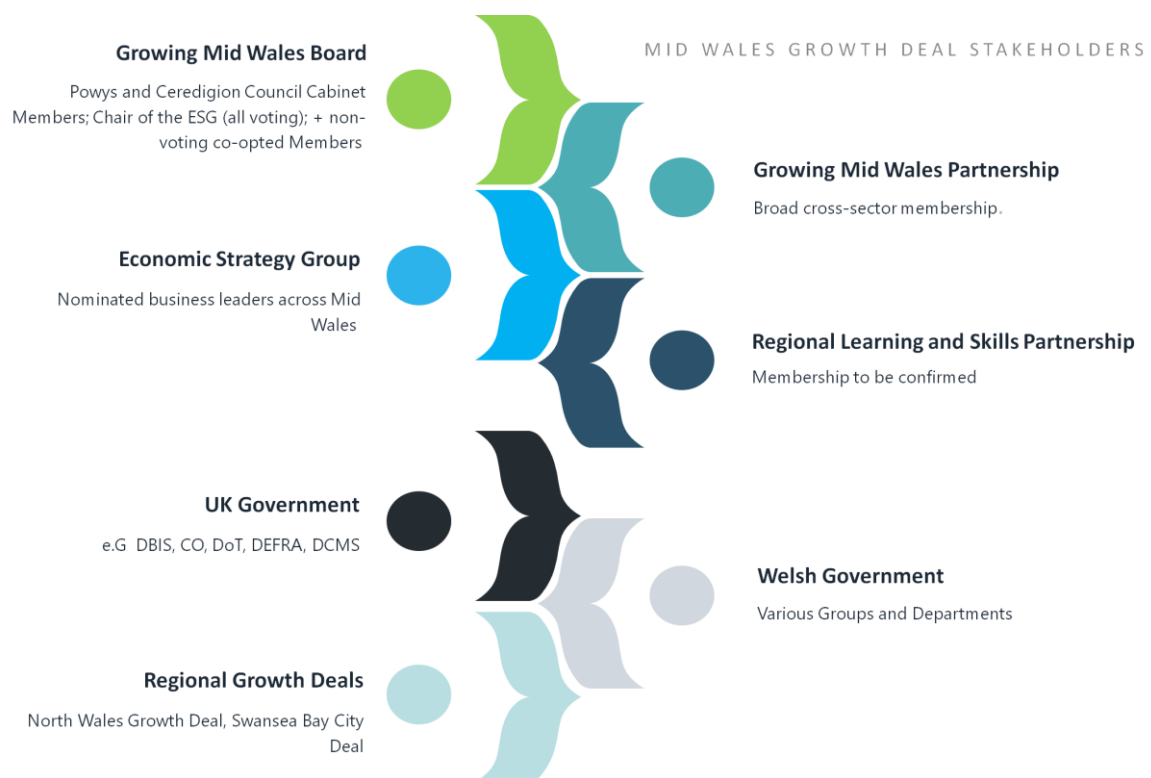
MID WALES GROWTH DEAL STAKEHOLDERS

Growing Mid Wales Board

Powys and Ceredigion Council Cabinet Members; Chair of the ESG (all voting); + non-voting co-opted Members

Growing Mid Wales Partnership

Broad cross-sector membership.

Economic Strategy Group

Nominated business leaders across Mid Wales

Regional Learning and Skills Partnership

Membership to be confirmed

UK Government

e.G DBIS, CO, DoT, DEFRA, DCMS

Welsh Government

Various Groups and Departments

Regional Growth Deals

North Wales Growth Deal, Swansea Bay City Deal